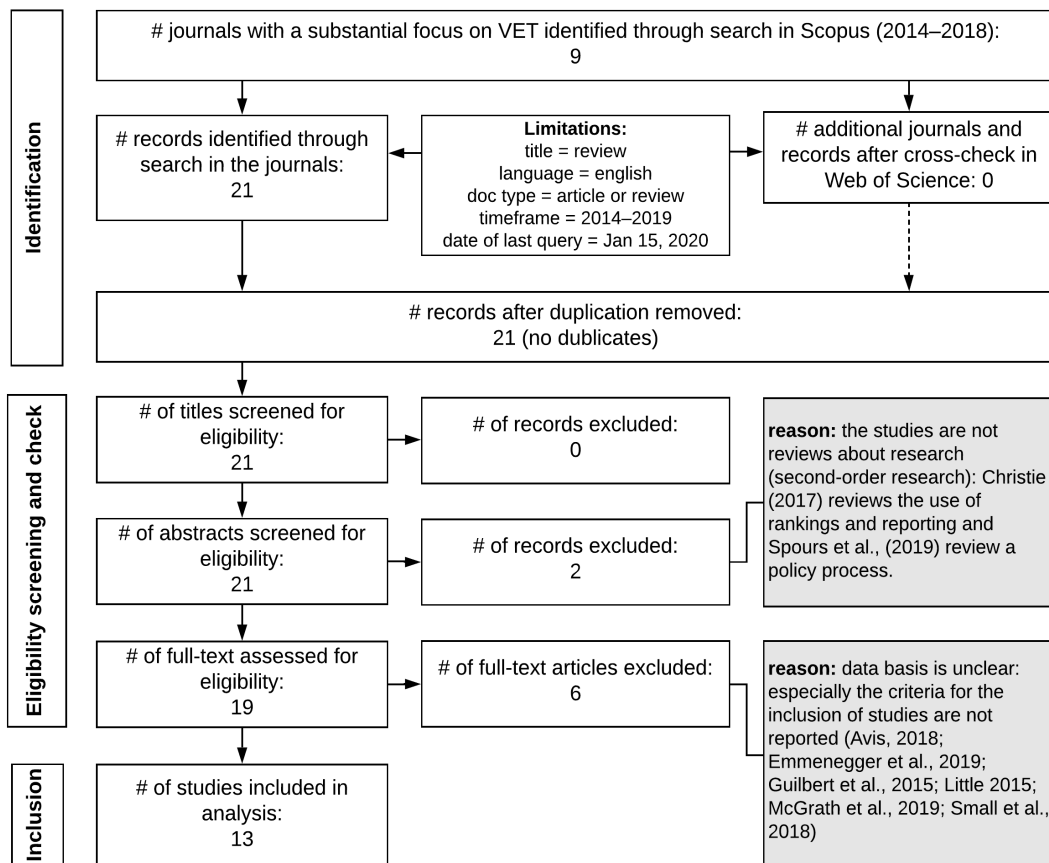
Identification

# journals with a substantial focus on VET identified through search in Scopus (2014–2018): 9

# records identified through search in the journals: 21

**Limitations:**
title = review
language = english
doc type = article or review
timeframe = 2014–2019
date of last query = Jan 15, 2020

# additional journals and records after cross-check in Web of Science: 0

# records after duplication removed: 21 (no dublicates)

Eligibility screening and check

# of titles screened for eligibility: 21

# of records excluded: 0

**reason:** the studies are not reviews about research (second-order research): Christie (2017) reviews the use of rankings and reporting and Spours et al., (2019) review a policy process.

# of abstracts screened for eligibility: 21

# of records excluded: 2

# of full-text assessed for eligibility: 19

# of full-text articles excluded: 6

**reason:** data basis is unclear: especially the criteria for the inclusion of studies are not reported (Avis, 2018; Emmenegger et al., 2019; Guilbert et al., 2015; Little 2015; McGrath et al., 2019; Small et al., 2018)

Inclusion

# of studies included in analysis: 13